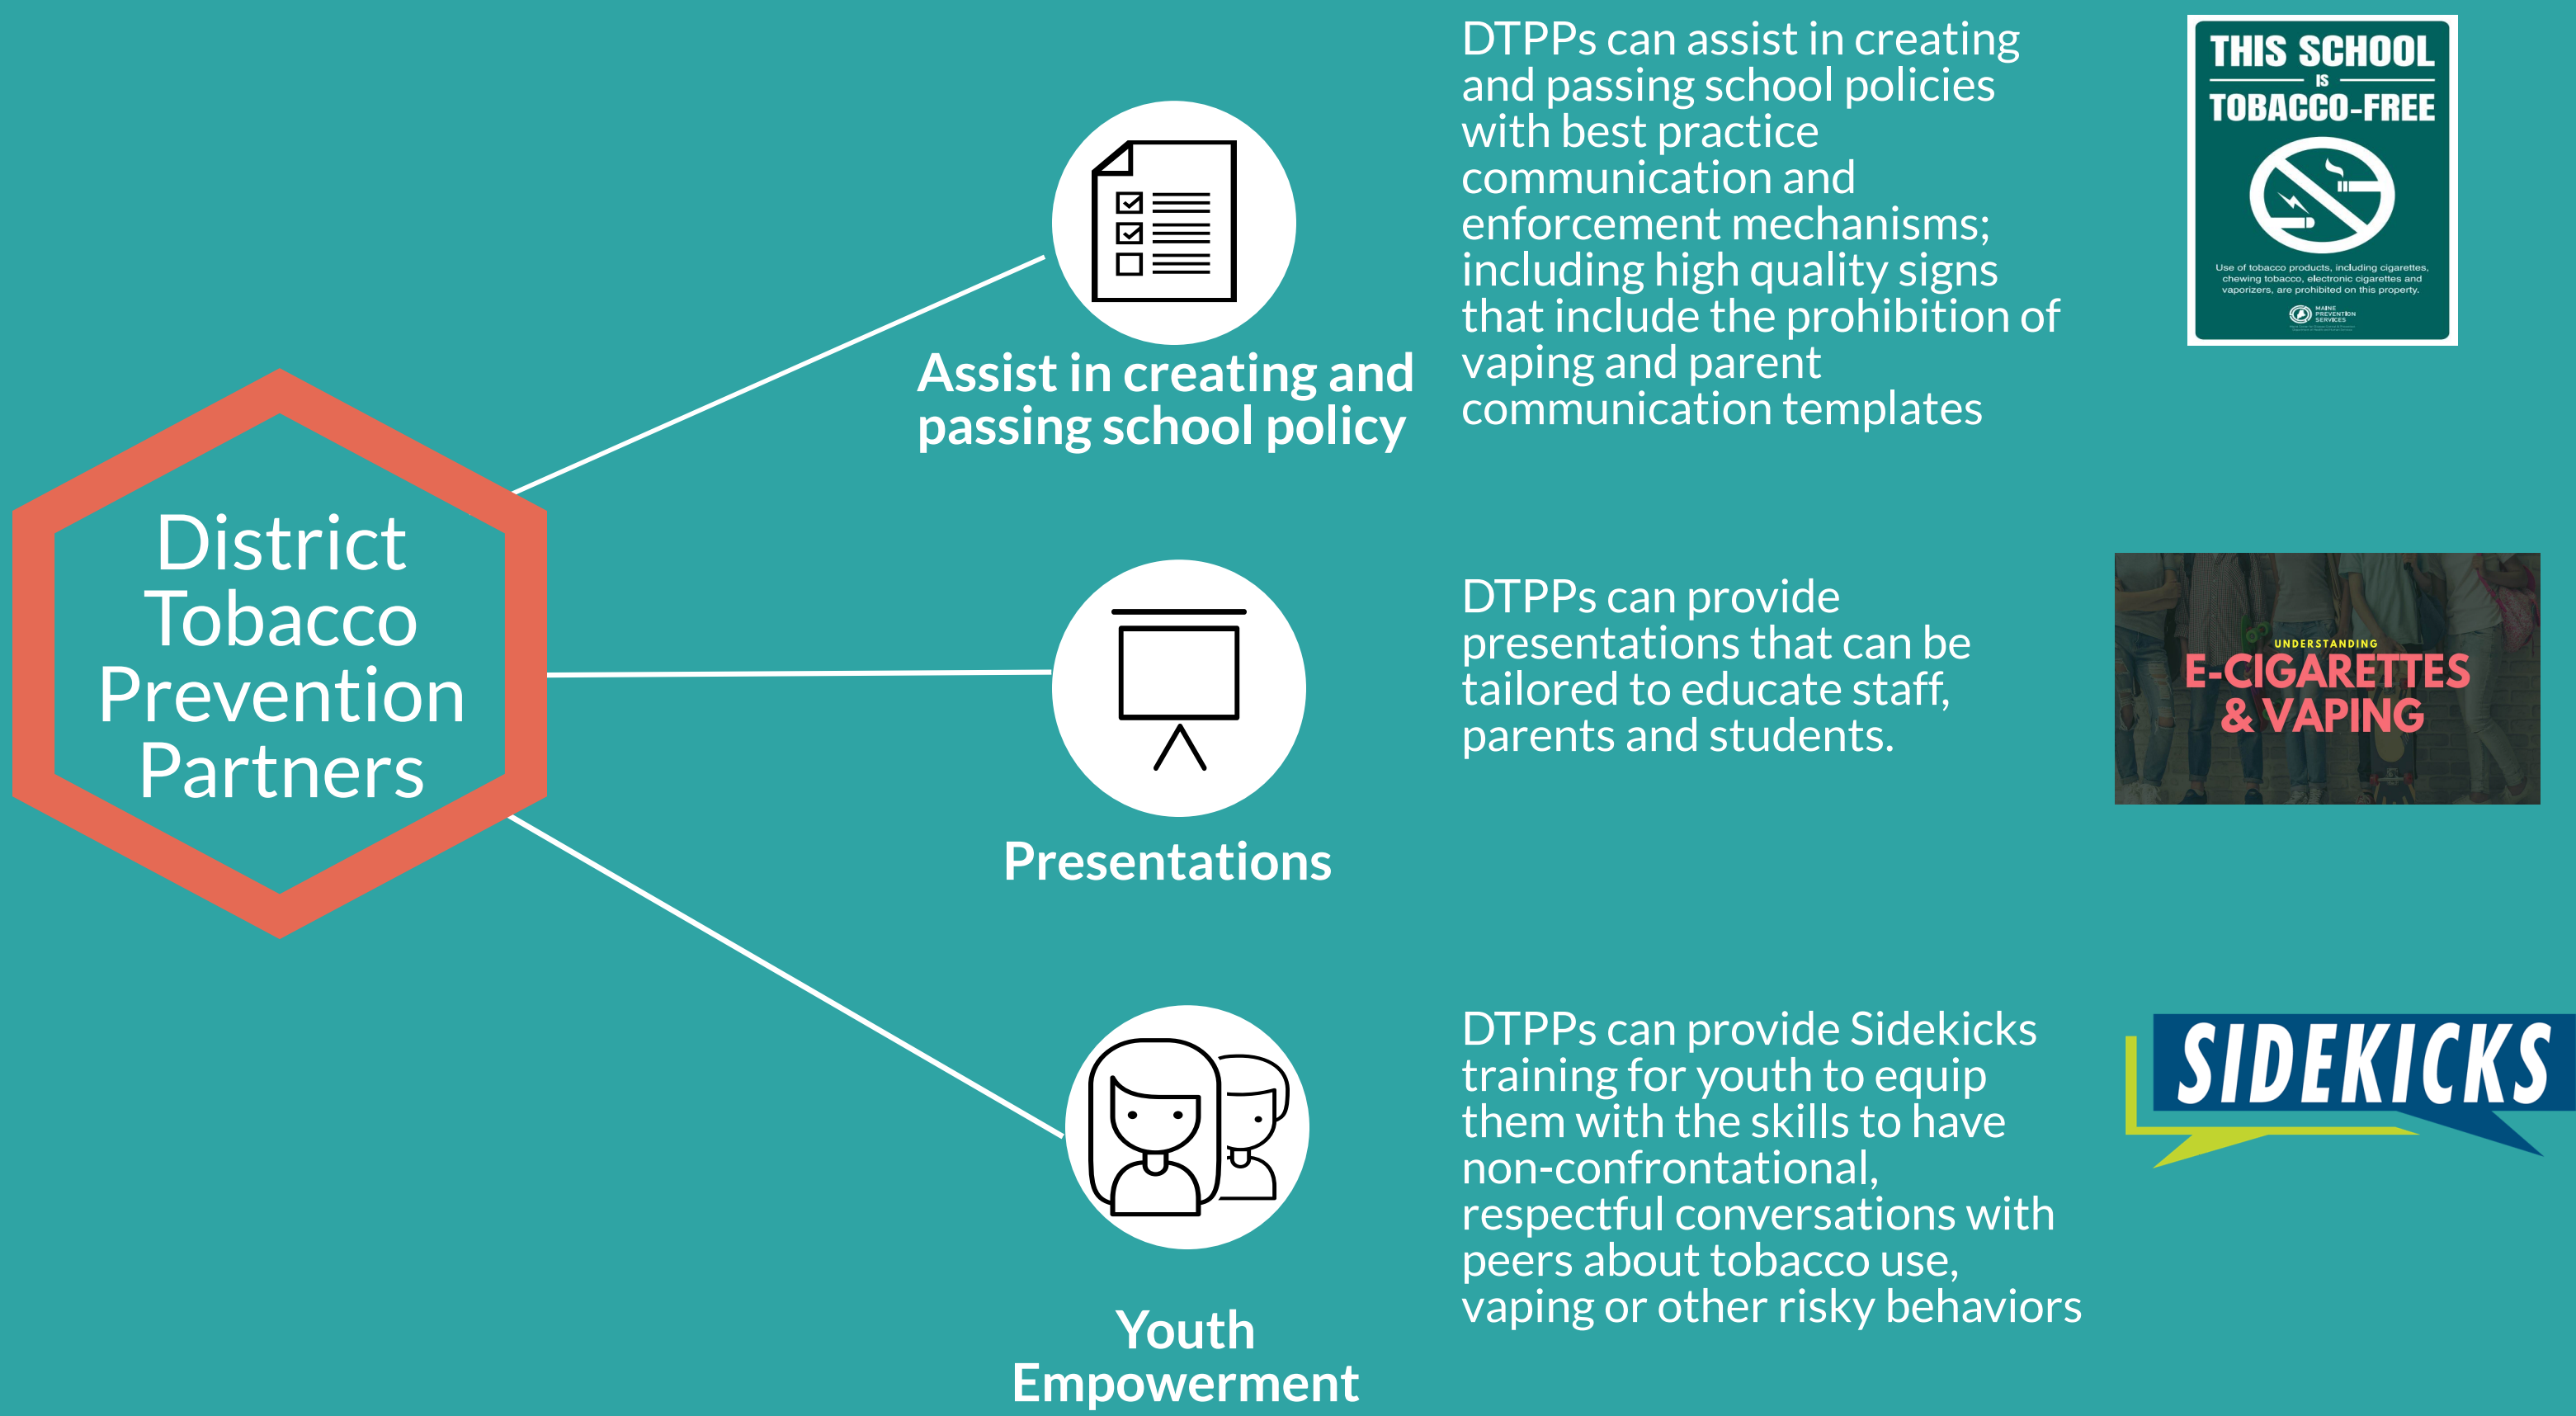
District Tobacco Prevention Partners

Assist in creating and passing school policy

DTPPs can assist in creating and passing school policies with best practice communication and enforcement mechanisms; including high quality signs that include the prohibition of vaping and parent communication templates

THIS SCHOOL IS TOBACCO-FREE

Use of tobacco products, including cigarettes, chewing tobacco, electronic cigarettes and vaporizers, are prohibited on this property.

MAINE PREVENTION SERVICES

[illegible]

Presentations

DTPPs can provide presentations that can be tailored to educate staff, parents and students.

UNDERSTANDING E-CIGARETTES & VAPING

Youth Empowerment

DTPPs can provide Sidekicks training for youth to equip them with the skills to have non-confrontational, respectful conversations with peers about tobacco use, vaping or other risky behaviors

SIDEKICKS